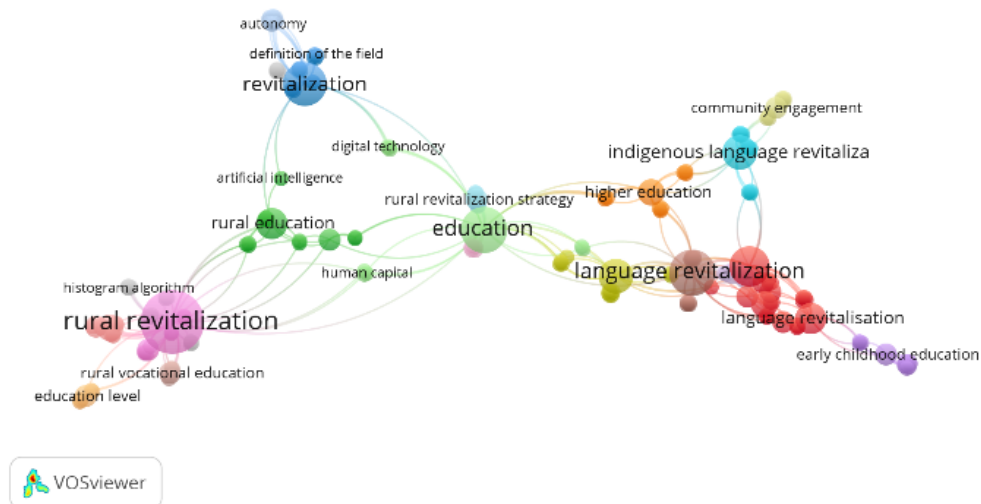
autonomy
definition of the field
revitalization
digital technology
community engagement
indigenous language revitaliza
artificial intelligence
higher education
rural revitalization strategy
rural education
education
language revitalization
human capital
histogram algorithm
rural revitalization
language revitalisation
early childhood education
rural vocational education
education level
VOSviewer